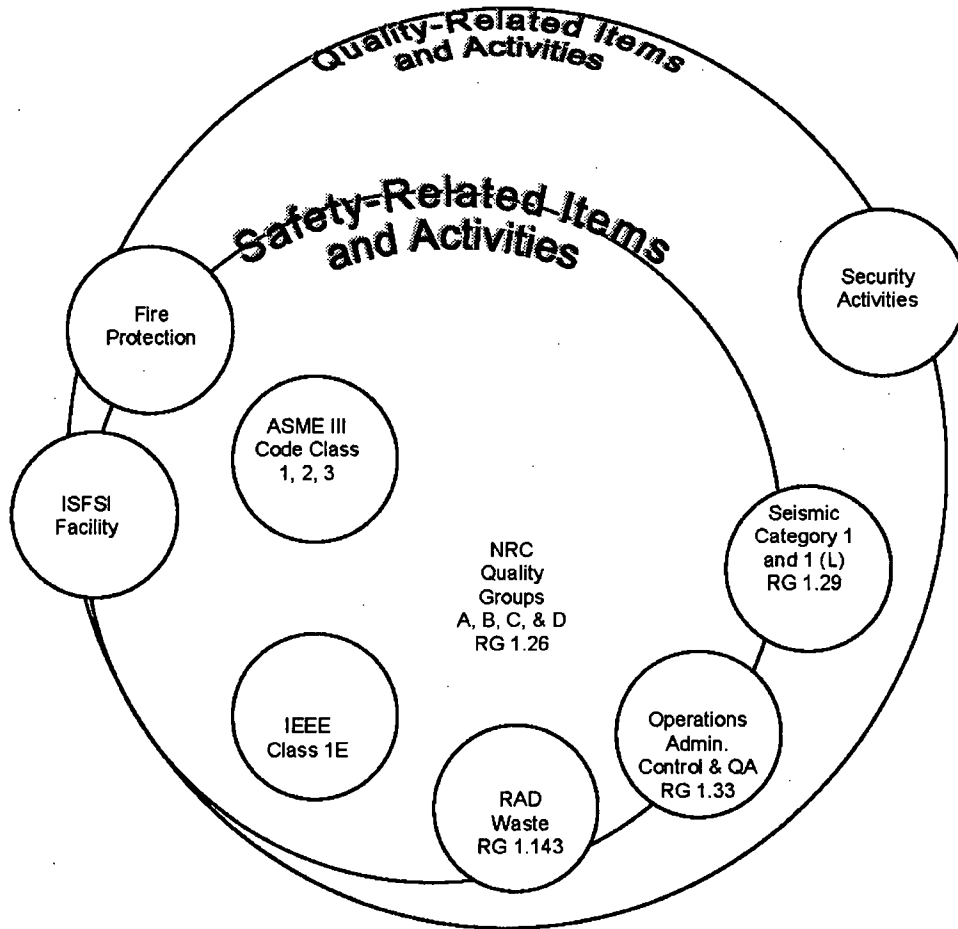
Quality-Related Items and Activities

Safety-Related Items and Activities

Fire Protection

Security Activities

ASME III Code Class 1, 2, 3

ISFSI Facility

NRC Quality Groups A, B, C, & D RG 1.26

Seismic Category 1 and 1 (L) RG 1.29

IEEE Class 1E

Operations Admin. Control & QA RG 1.33

RAD Waste RG 1.143